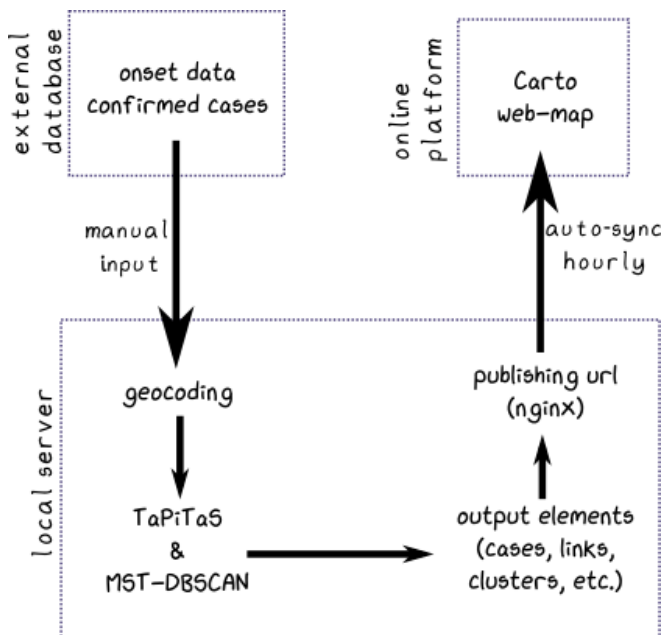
external database

onset data confirmed cases

manual input

online platform

Carto web-map

auto-sync hourly

local server

geocoding

TaPiTaS & MST-DBSCAN

publishing url (nginx)

output elements (cases, links, clusters, etc.)